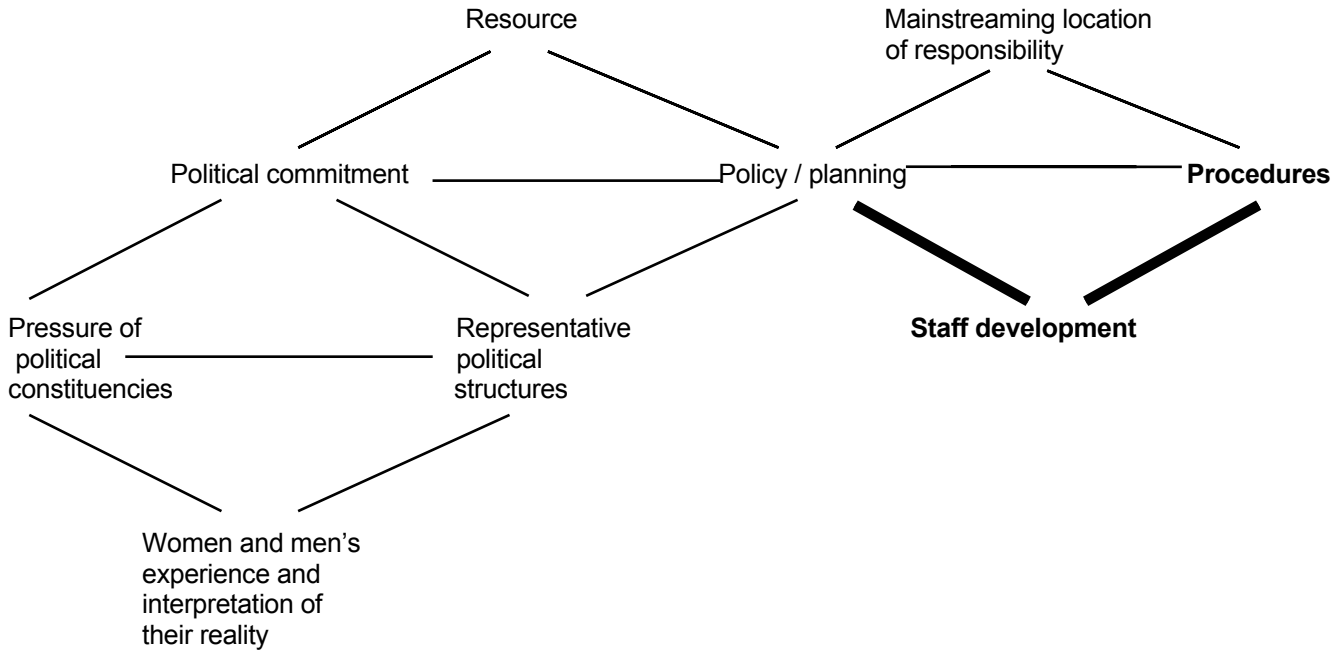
Resource

Mainstreaming location of responsibility

Political commitment

Policy / planning

Procedures

Pressure of political constituencies

Representative political structures

Staff development

Women and men's experience and interpretation of their reality